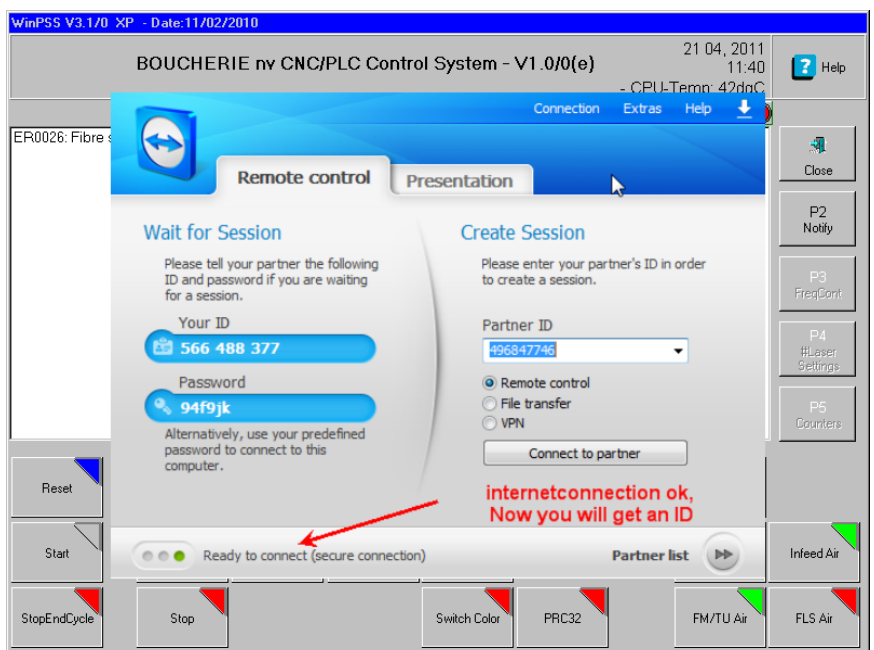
WinPSS V3.1/0 XP - Date:11/02/2010

BOUCHERIE nv CNC/PLC Control System - V1.0/0(e)

21 04, 2011
11:40
- CPU-Temp: 42dgC

Help

ER0026: Fibre s

Connection Extras Help

Remote control Presentation

Close

P2
Notify

P3
FreqCont

P4
#Laser
Settings

P5
Counters

Wait for Session

Please tell your partner the following ID and password if you are waiting for a session.

Your ID
566 488 377

Password
94f9jk

Alternatively, use your predefined password to connect to this computer.

Create Session

Please enter your partner's ID in order to create a session.

Partner ID
496847746

Remote control
File transfer
VPN

Connect to partner

internetconnection ok,
Now you will get an ID

Ready to connect (secure connection)

Partner list

Reset

Start

Infeed Air

StopEndCycle

Stop

Switch Color

PRC32

FM/TU Air

FLS Air